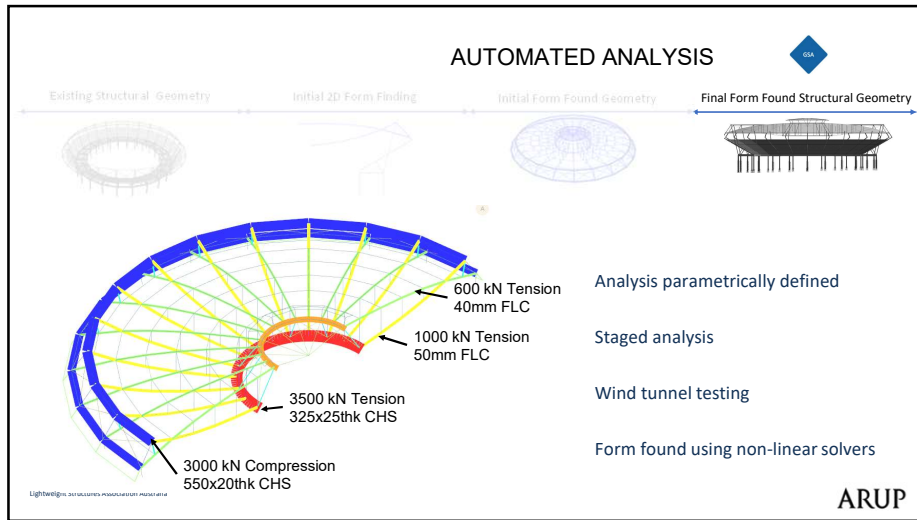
AUTOMATED ANALYSIS

GSA

Existing Structural Geometry

Initial 2D Form Finding

Initial Form Found Geometry

Final Form Found Structural Geometry

600 kN Tension
40mm FLC

1000 kN Tension
50mm FLC

3500 kN Tension
325x25thk CHS

3000 kN Compression
550x20thk CHS

Analysis parametrically defined

Staged analysis

Wind tunnel testing

Form found using non-linear solvers

Lightweight Structures Association Australia

ARUP